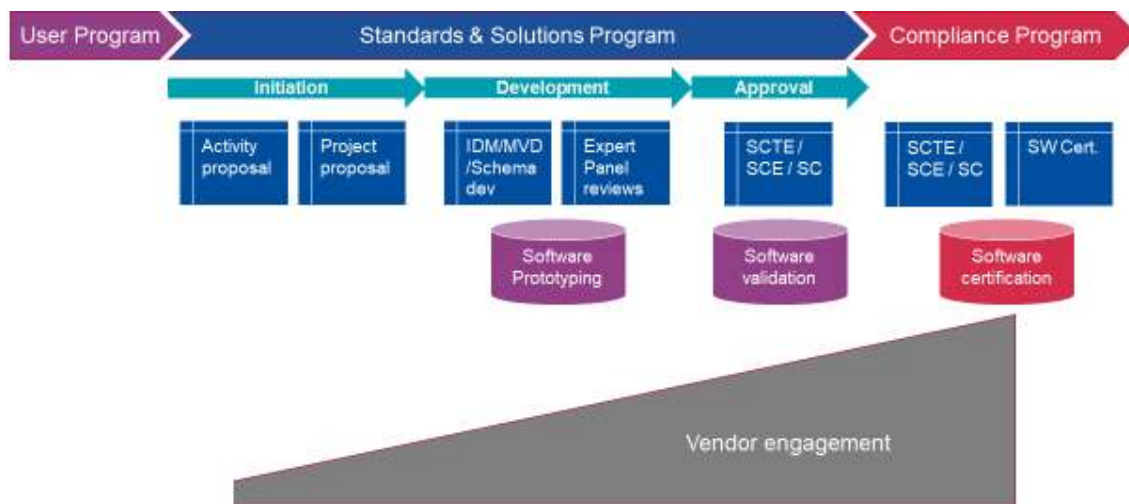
User Program

Standards & Solutions Program

Compliance Program

Initiation

Development

Approval

Activity proposal

Project proposal

IDM/MVD /Schema dev

Expert Panel reviews

SCTE / SCE / SC

SCTE / SCE / SC

SW Cert.

Software Prototyping

Software validation

Software certification

Vendor engagement